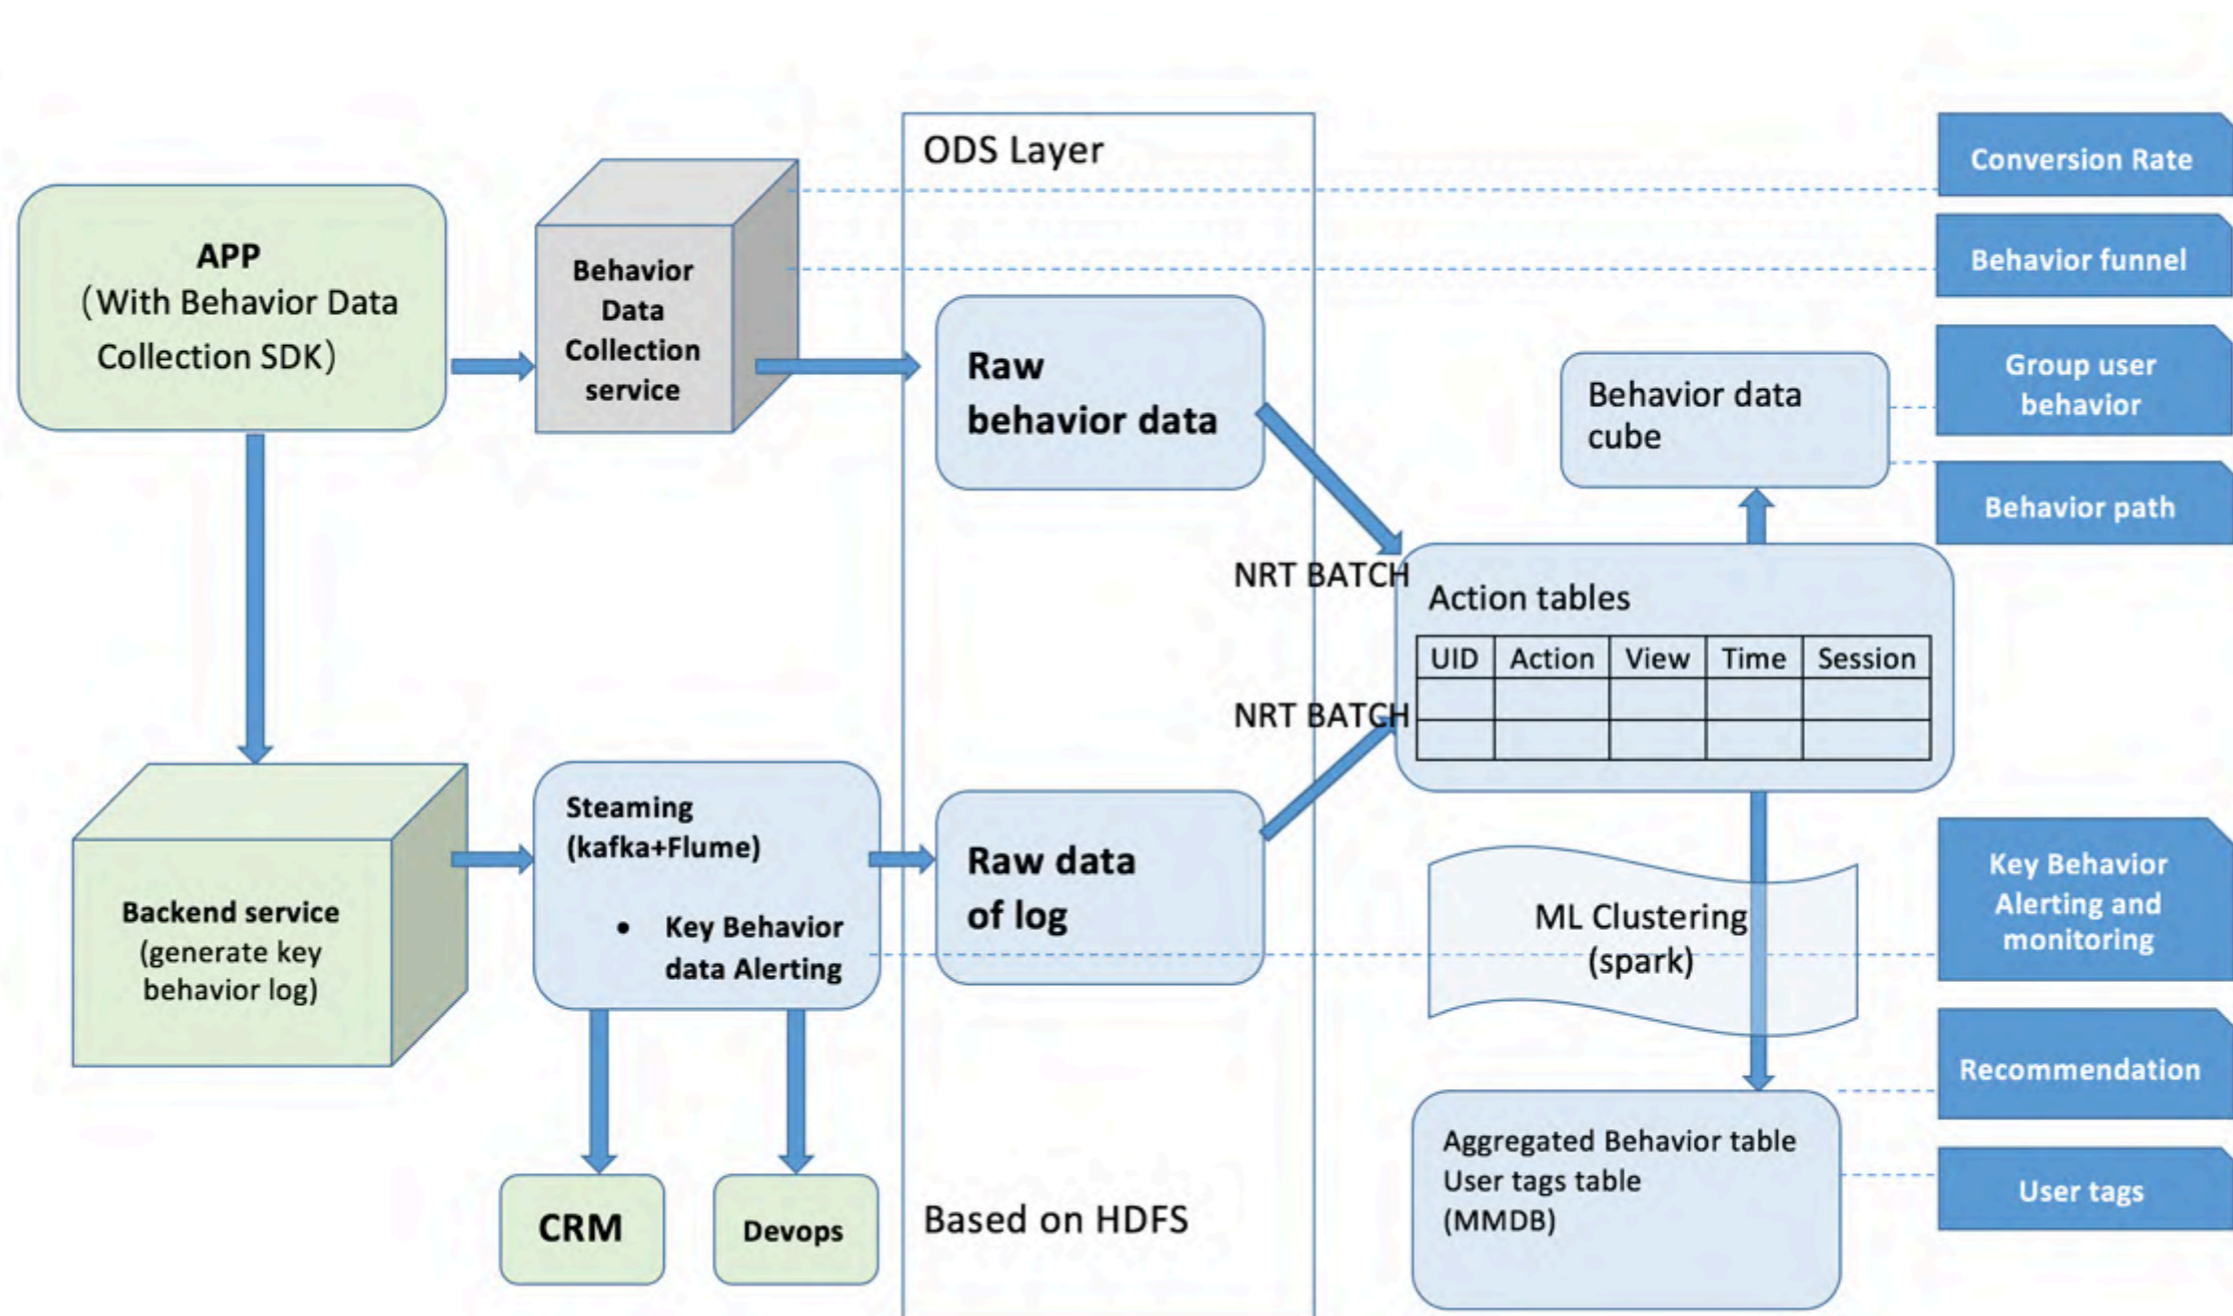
APP
(With Behavior Data Collection SDK)

Behavior Data Collection service

ODS Layer

Raw behavior data

Conversion Rate

Behavior funnel

Group user behavior

Behavior data cube

Behavior path

NRT BATCH

Action tables

| UID | Action | View | Time | Session |
|---|---|---|---|---|
| | | | | |
| | | | | |

NRT BATCH

Backend service (generate key behavior log)

Steaming (kafka+Flume)

• Key Behavior data Alerting

Raw data of log

ML Clustering (spark)

Key Behavior Alerting and monitoring

Recommendation

Aggregated Behavior table
User tags table
(MMDB)

User tags

CRM

Devops

Based on HDFS